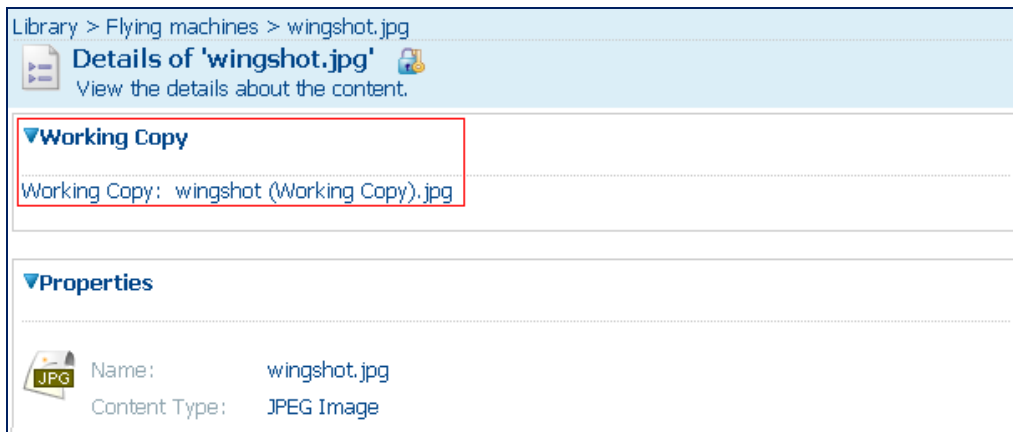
Library > Flying machines > wingshot.jpg

Details of 'wingshot.jpg'

View the details about the content.

▼Working Copy

Working Copy: wingshot (Working Copy).jpg

▼Properties

JPG

Name: wingshot.jpg

Content Type: JPEG Image